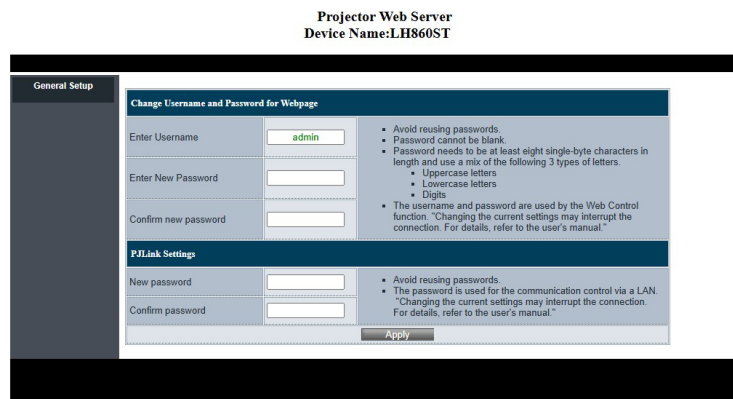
Projector Web Server
Device Name:LH860ST

General Setup

Change Username and Password for Webpage

| | | |
|---|---|---|
| Enter Username | admin | • Avoid reusing passwords. • Password cannot be blank. • Password needs to be at least eight single-byte characters in length and use a mix of the following 3 types of letters. ▪ Uppercase letters ▪ Lowercase letters ▪ Digits • The username and password are used by the Web Control function. "Changing the current settings may interrupt the connection. For details, refer to the user's manual." |
| Enter New Password | | |
| Confirm new password | | |

PJLink Settings

| | | |
|---|---|---|
| New password | | • Avoid reusing passwords. • The password is used for the communication control via a LAN. "Changing the current settings may interrupt the connection. For details, refer to the user's manual." |
| Confirm password | | |

Apply